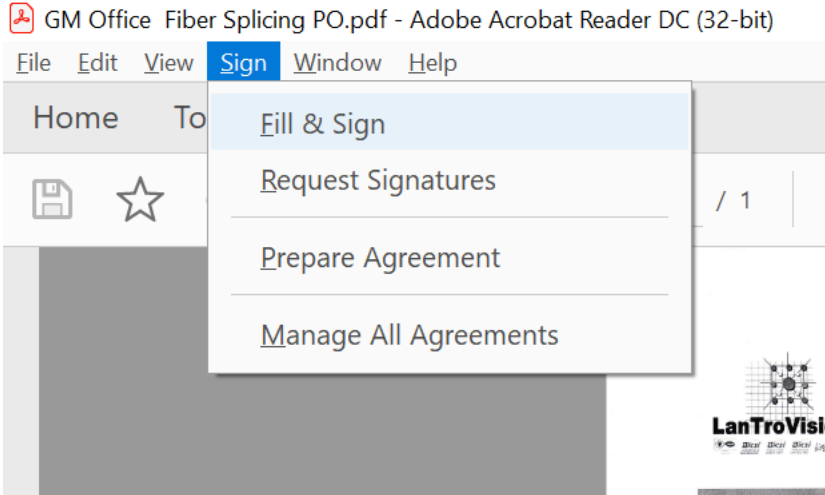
GM Office Fiber Splicing PO.pdf - Adobe Acrobat Reader DC (32-bit)

File Edit View Sign Window Help

Home To

Fill & Sign

Request Signatures

Prepare Agreement

Manage All Agreements

/ 1

LanTroVisi